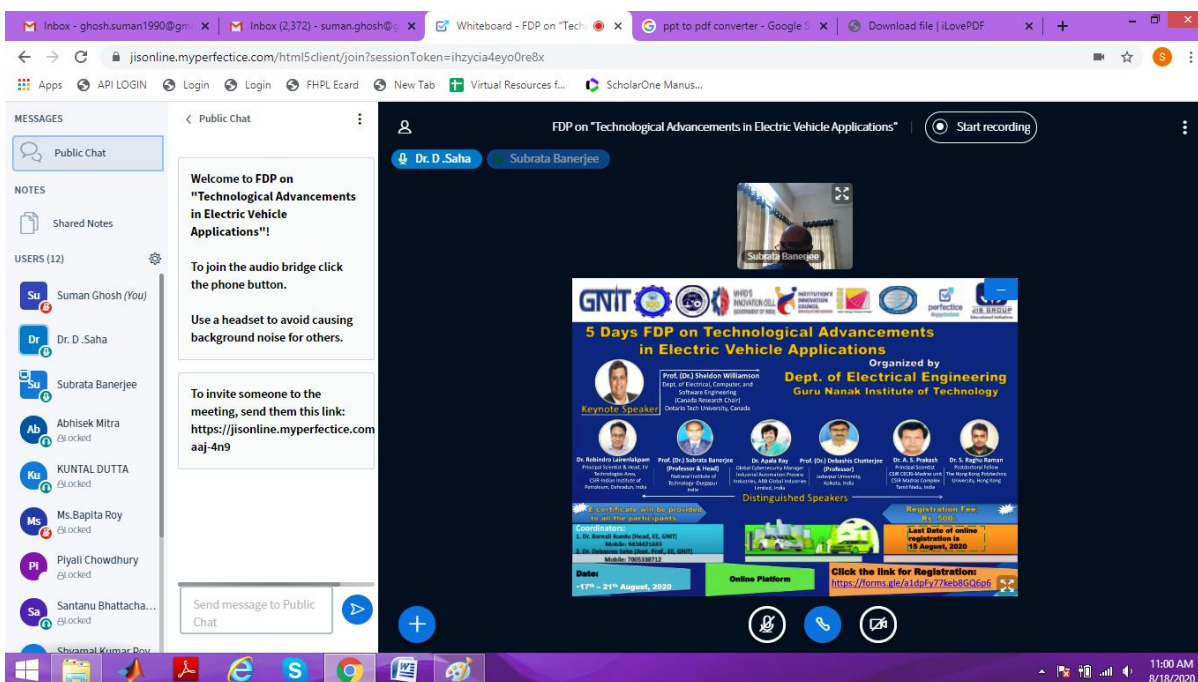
Inbox - ghosh.suman1990@gm ×  Inbox (2,372) - suman.ghosh@ ×  Whiteboard - FDP on "Tech ×  ppt to pdf converter - Google S ×  Download file | iLovePDF ×  +

jisonline.myperfectice.com/html5client/join?sessionToken=ihzycia4eyo0re8x

Apps  API LOGIN  Login  Login  FHPL Ecard  New Tab  Virtual Resources f...  ScholarOne Manus...

MESSAGES
Public Chat
NOTES
Shared Notes
USERS (12)
Su Suman Ghosh (You)
Dr Dr. D .Saha
Su Subrata Banerjee
Ab Abhisek Mitra Locked
Ku KUNTAL DUTTA Locked
Ms Ms.Bapita Roy Locked
Pi Piyali Chowdhury Locked
Sa Santanu Bhattacha... Locked
Shyamal Kumar Roy

Public Chat

Welcome to FDP on "Technological Advancements in Electric Vehicle Applications"!

To join the audio bridge click the phone button.

Use a headset to avoid causing background noise for others.

To invite someone to the meeting, send them this link: https://jisonline.myperfectice.com aaj-4n9

Send message to Public Chat

FDP on "Technological Advancements in Electric Vehicle Applications"
Start recording

Dr. D .Saha  Subrata Banerjee

Subrata Banerjee

GNIT  MHRD'S INNOVATION CELL  INSTITUTION'S INNOVATION COUNCIL  perfectice  JIS GROUP

5 Days FDP on Technological Advancements in Electric Vehicle Applications

Organized by
Dept. of Electrical Engineering
Guru Nanak Institute of Technology

Prof. (Dr.) Sheldon Williamson
Dept. of Electrical, Computer, and Software Engineering
(Canada Research Chair)
Ontario Tech University, Canada
Keynote Speaker

Dr. Robindro Lairenlakpam, Principal Scientist & Head, EV Technologies Area, CSIR-Indian Institute of Petroleum, Dehradun, India
Prof. (Dr.) Subrata Banerjee (Professor & Head), National Institute of Technology Durgapur, India
Dr. Apala Ray, Global Cybersecurity Manager, Industrial Automation Process Industries, ABB Global Industries Limited, India
Prof. (Dr.) Debashis Chatterjee (Professor), Jadavpur University, Kolkata, India
Dr. A. S. Prakash, Principal Scientist, CSIR CECRI-Madras unit, CSIR Madras Complex, Tamil Nadu, India
Dr. S. Raghu Raman, Postdoctoral Fellow, The Hong Kong Polytechnic University, Hong Kong

Distinguished Speakers

E-certificate will be provided to all the participants

Registration Fee Rs. 500

Coordinators:
1. Dr. Barnali Kundu (Head, EE, GNIT) Mobile: 9434021693
2. Dr. Debasree Saha (Asst. Prof., EE, GNIT) Mobile: 7005338712

Last Date of online registration is 15 August, 2020

Date: 17th – 21th August, 2020

Online Platform

Click the link for Registration:
https://forms.gle/a1dpFy77keb8GQ6p6

11:00 AM
8/18/2020